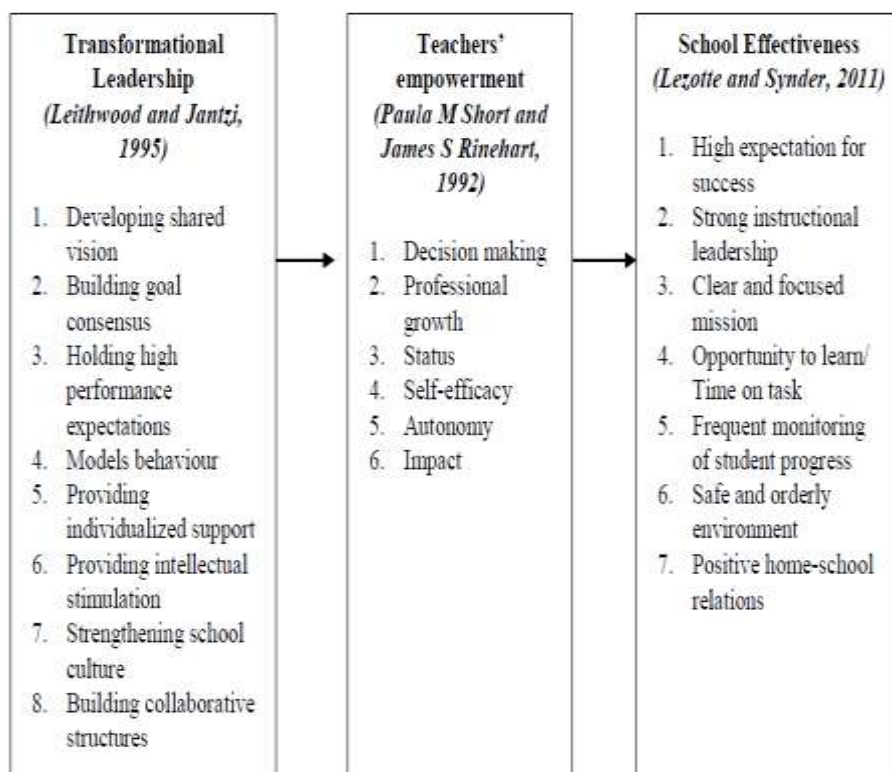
**Transformational Leadership**
*(Leithwood and Jantzi, 1995)*

1. Developing shared vision
2. Building goal consensus
3. Holding high performance expectations
4. Models behaviour
5. Providing individualized support
6. Providing intellectual stimulation
7. Strengthening school culture
8. Building collaborative structures

**Teachers' empowerment**
*(Paula M Short and James S Rinehart, 1992)*

1. Decision making
2. Professional growth
3. Status
4. Self-efficacy
5. Autonomy
6. Impact

**School Effectiveness**
*(Lezotte and Synder, 2011)*

1. High expectation for success
2. Strong instructional leadership
3. Clear and focused mission
4. Opportunity to learn/ Time on task
5. Frequent monitoring of student progress
6. Safe and orderly environment
7. Positive home-school relations